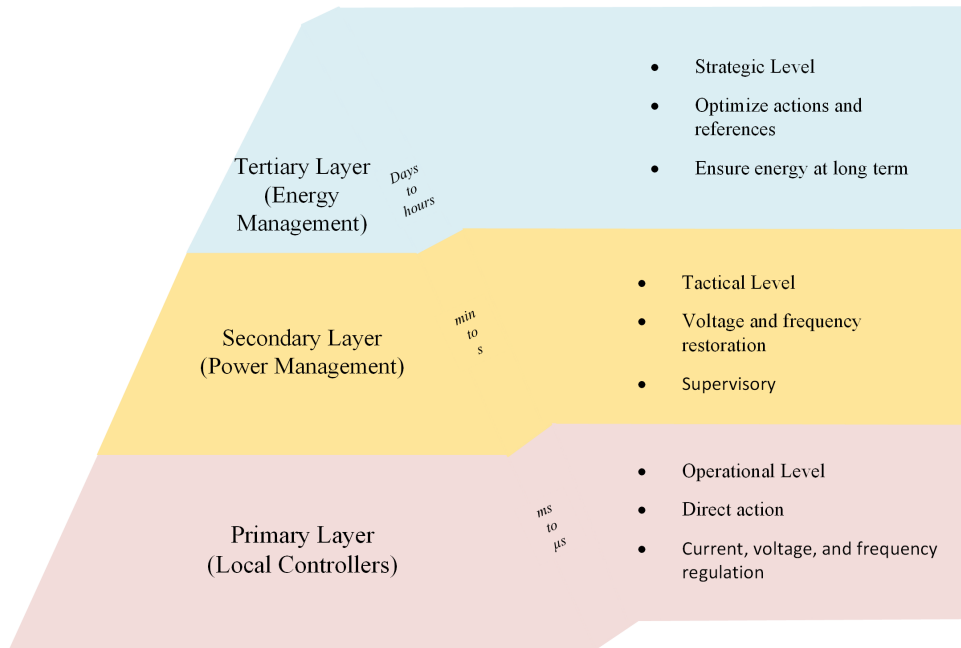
Tertiary Layer (Energy Management)

Days to hours

- Strategic Level
- Optimize actions and references
- Ensure energy at long term

Secondary Layer (Power Management)

min to s

- Tactical Level
- Voltage and frequency restoration
- Supervisory

Primary Layer (Local Controllers)

ms to μs

- Operational Level
- Direct action
- Current, voltage, and frequency regulation